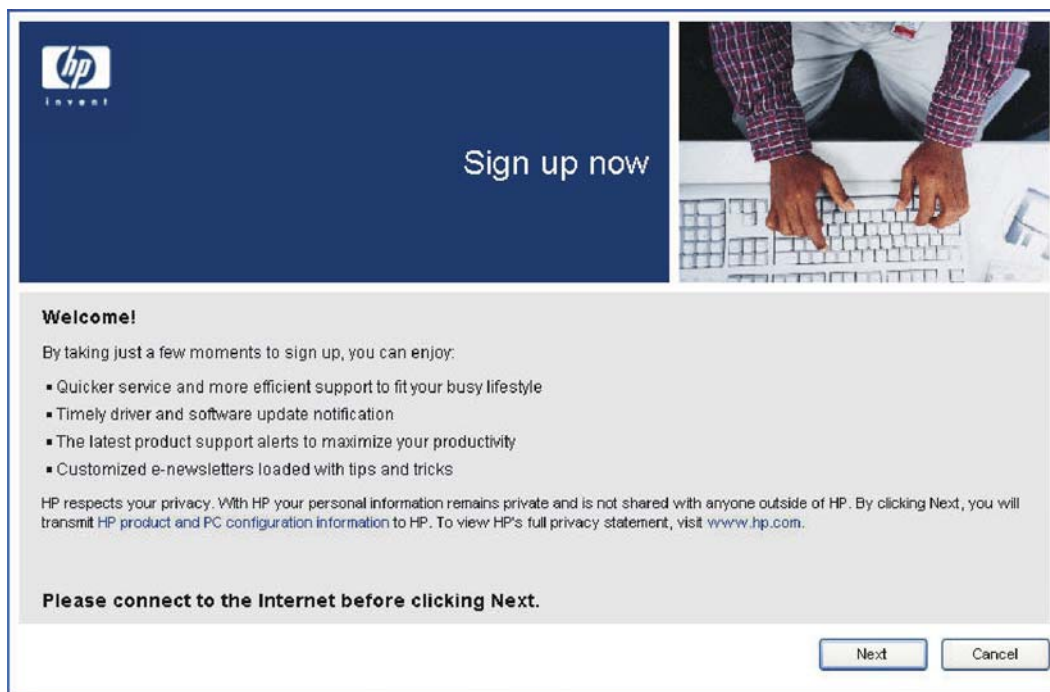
hp
invent

Sign up now

Welcome!

By taking just a few moments to sign up, you can enjoy:

- Quicker service and more efficient support to fit your busy lifestyle
- Timely driver and software update notification
- The latest product support alerts to maximize your productivity
- Customized e-newsletters loaded with tips and tricks

HP respects your privacy. With HP your personal information remains private and is not shared with anyone outside of HP. By clicking Next, you will transmit HP product and PC configuration information to HP. To view HP's full privacy statement, visit www.hp.com.

Please connect to the Internet before clicking Next.

Next Cancel